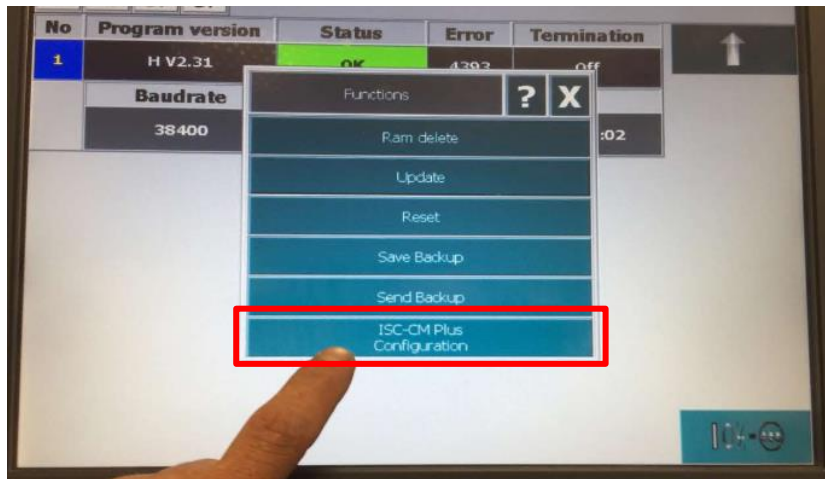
| No | Program version | Status | Error | Termination |
|---|---|---|---|---|
| 1 | H V2.31 | OK | 4393 | Off |
| | Baudrate | | | |
| | 38400 | | | :02 |

Functions
?
X
Ram delete
Update
Reset
Save Backup
Send Backup
ISC-CM Plus Configuration